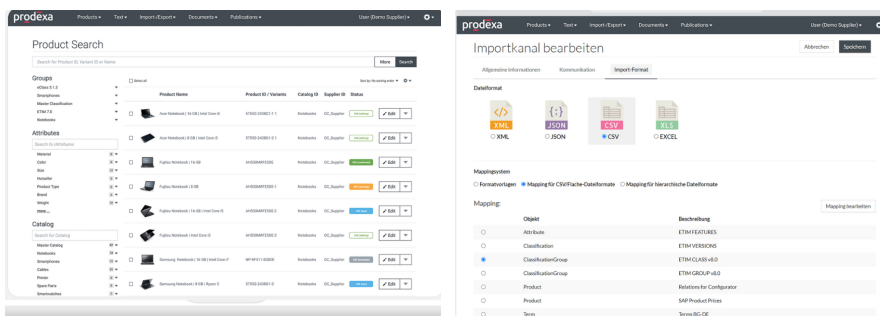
prodexa Products▾ Text▾ Import-/Export▾ Documents▾ Publications▾ User (Demo Supplier)▾

Product Search

Search for Product ID, Variant ID or Name More Search

Groups
eClass 5.1.3
Smartphones
Master Classification
ETIM 7.0
Notebooks

Attributes
Search By Attributes
Material
Color
Size
Hersteller
Product Type
Brand
Weight
more...

Catalog
Search for Catalog
Master Catalog
Notebooks
Smartphones
Cables
Printer
Spare Parts
Smartmobiles

Select all Sort by: No sorting order

| | Product Name | Product ID / Variants | Catalog ID | Supplier ID | Status | |
|---|---|---|---|---|---|---|
| | Acer Notebook \| 16 GB \| Intel Core i5 | 57002-243801-1-1 | Notebooks | DC_Supplier | | Edit |
| | Acer Notebook \| 8 GB \| Intel Core i5 | 57002-243801-2-1 | Notebooks | DC_Supplier | | Edit |
| | Fujitsu Notebook \| 16 GB | AH532MAYE5502 | Notebooks | DC_Supplier | | Edit |
| | Fujitsu Notebook \| 8 GB | AH532MAYE5502-1 | Notebooks | DC_Supplier | | Edit |
| | Fujitsu Notebook \| Intel Core i5 | AH532MAYE5502-2 | Notebooks | DC_Supplier | | Edit |
| | Fujitsu Notebook \| Intel Core i3 | AH532MAYE5502-3 | Notebooks | DC_Supplier | | Edit |
| | Samsung Notebook \| 8 GB \| Intel Core i7 | NP-RF511-S02DE | Notebooks | DC_Supplier | | Edit |
| | Samsung Notebook \| 8 GB \| Ryzen 3 | 57002-243801-3 | Notebooks | DC_Supplier | | Edit |

prodexa Products▾ Text▾ Import-/Export▾ Documents▾ Publications▾ User (Demo Supplier)▾

Importkanal bearbeiten Abbrechen Speichern

Allgemeine Informationen Kommunikation Import-Format

Dateiformat
XML JSON CSV XLS
XML JSON CSV EXCEL

Mappingsystem
Formatvorlagen Mapping für CSV/Flache-Dateiformate Mapping für hierarchische Dateiformate

Mapping: Mapping bearbeiten

| | Objekt | Beschreibung |
|---|---|---|
| | Attribute | ETIM FEATURES |
| | Classification | ETIM VERSIONS |
| | ClassificationGroup | ETIM CLASS v8.0 |
| | ClassificationGroup | ETIM GROUP v8.0 |
| | Product | Relations for Configurator |
| | Product | SAP Product Prices |
| | Term | Terms BG-DE |